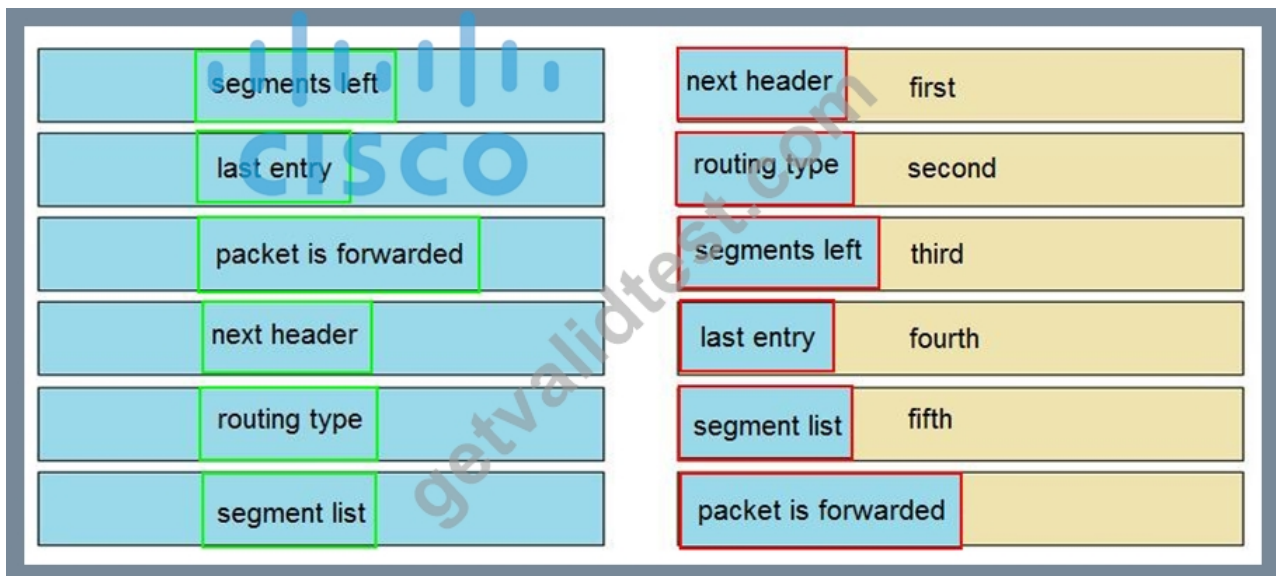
CISCO

segments left
last entry
packet is forwarded
next header
routing type
segment list

| | |
|---|---|
| next header | first |
| routing type | second |
| segments left | third |
| last entry | fourth |
| segment list | fifth |
| packet is forwarded | |

getvalidtest.com